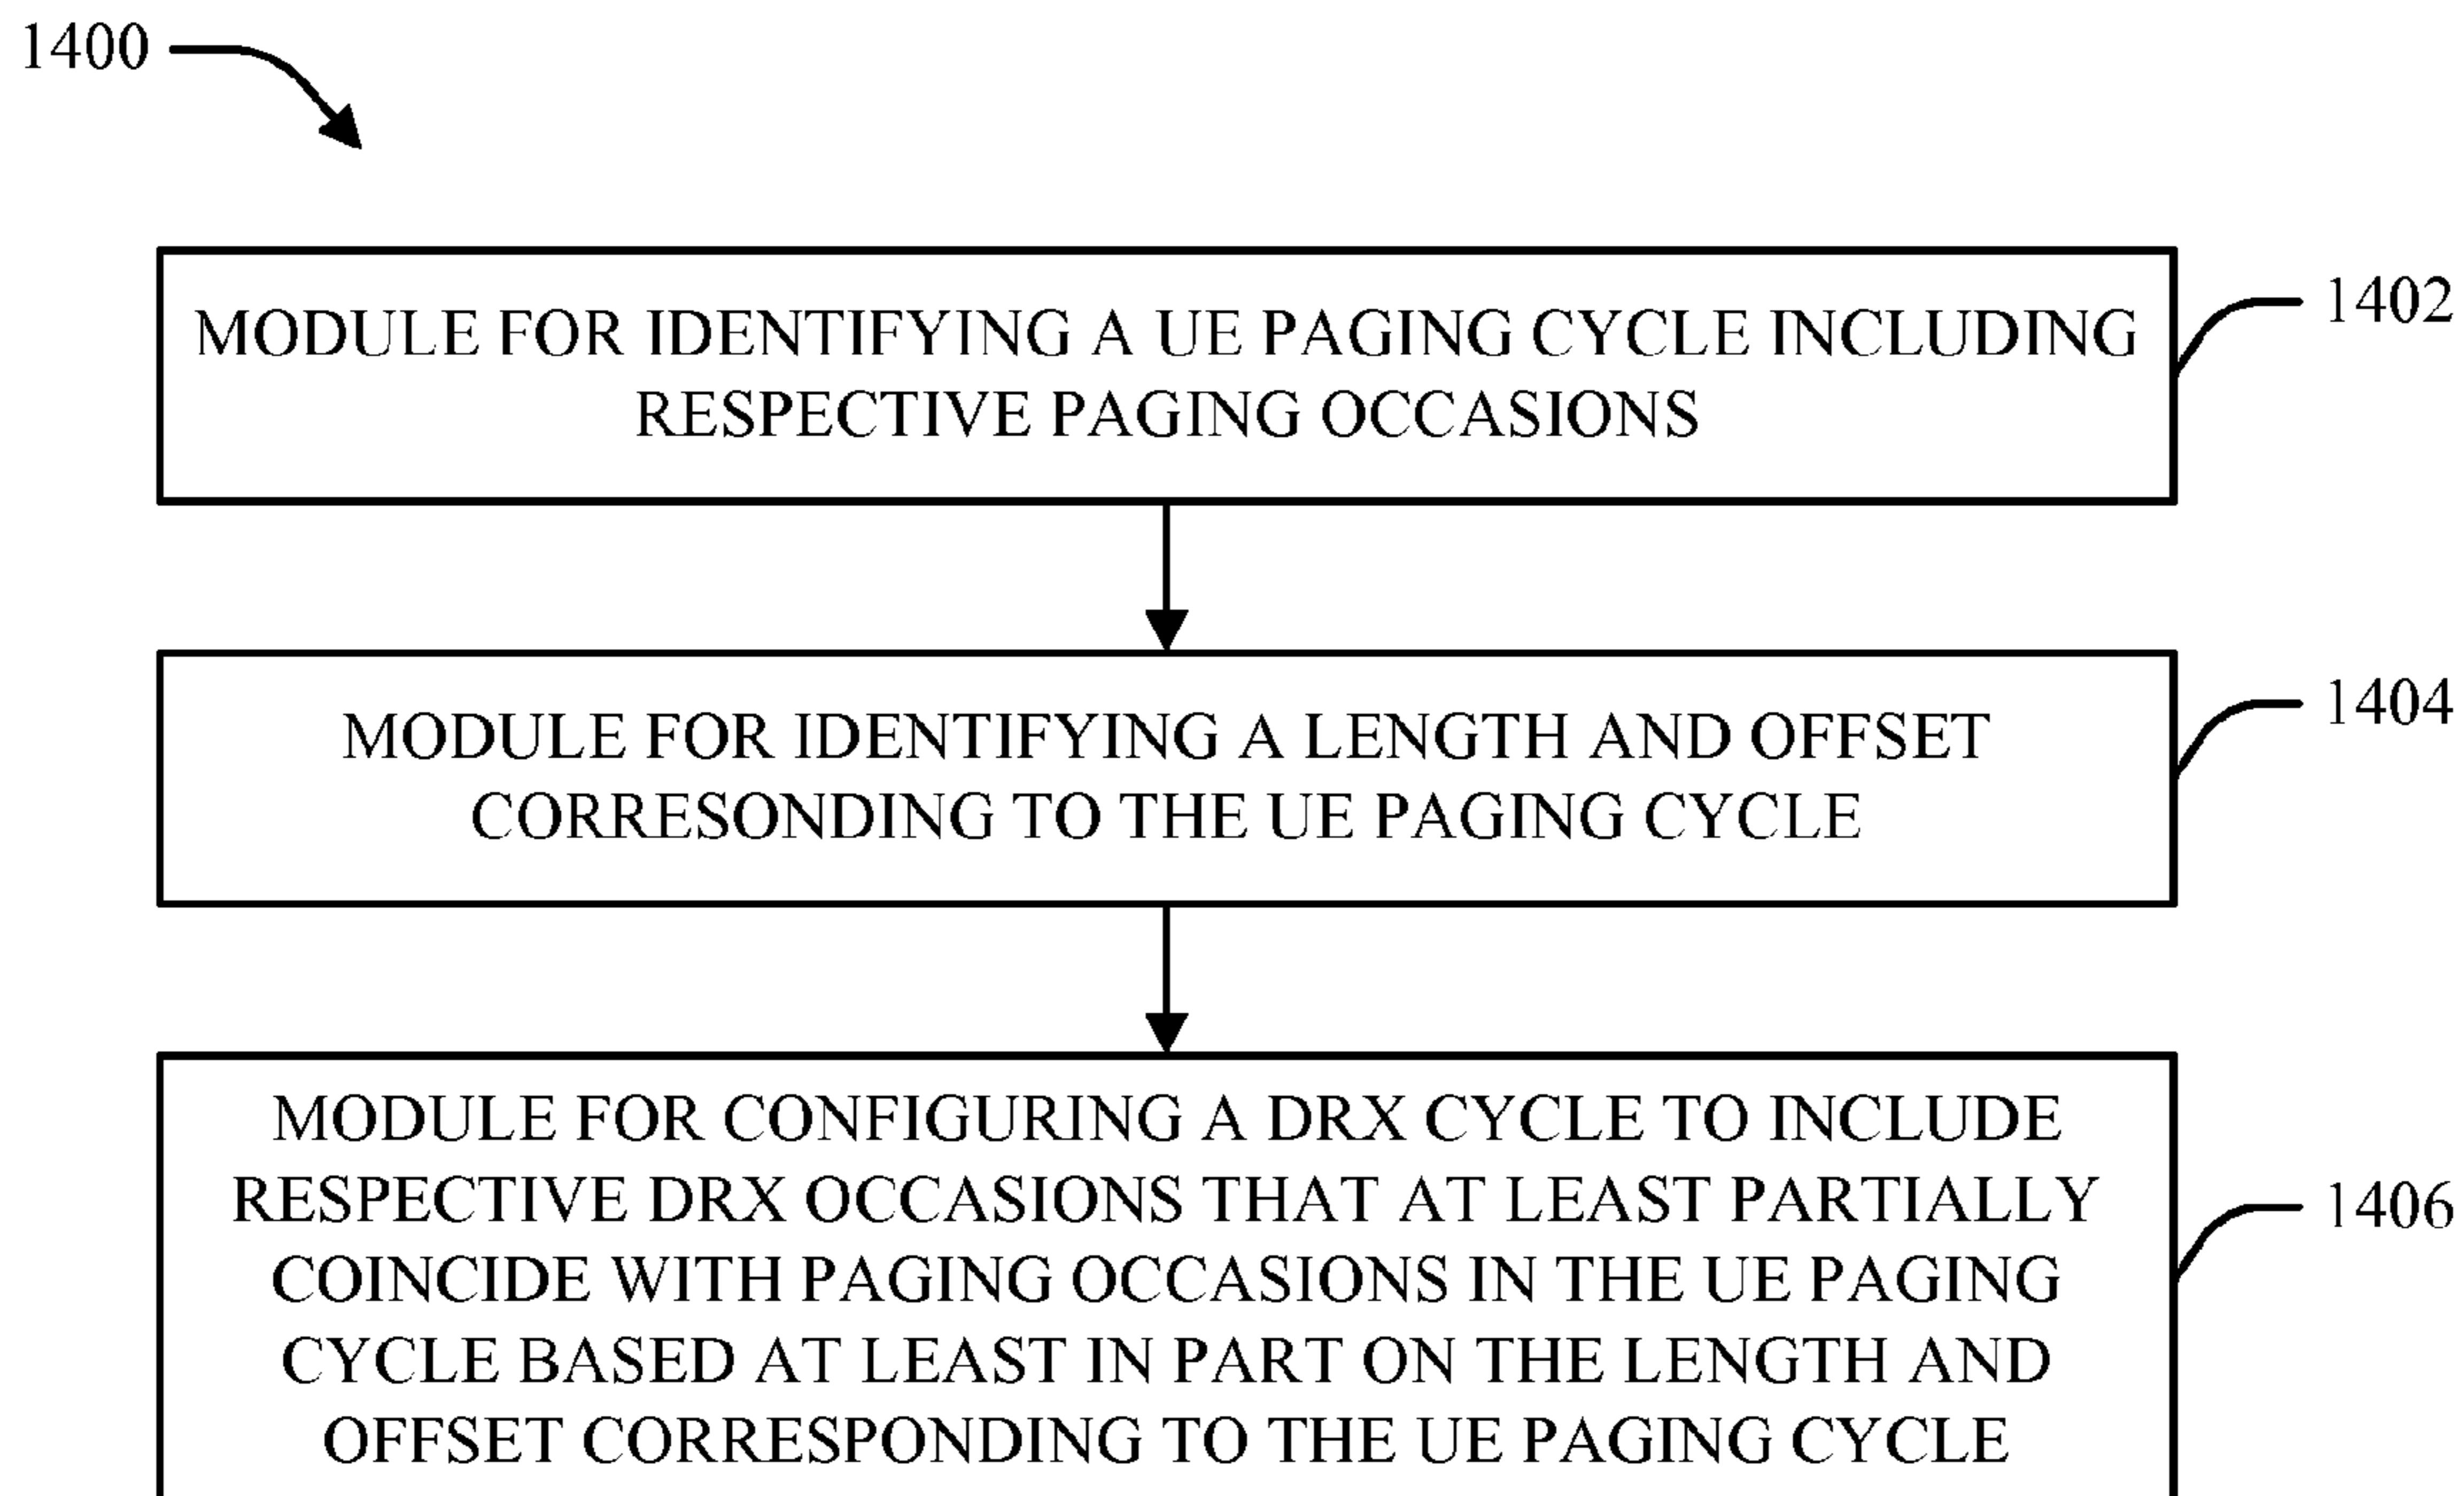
1400

MODULE FOR IDENTIFYING A UE PAGING CYCLE INCLUDING RESPECTIVE PAGING OCCASIONS

1402

MODULE FOR IDENTIFYING A LENGTH AND OFFSET CORRESPONDING TO THE UE PAGING CYCLE

1404

MODULE FOR CONFIGURING A DRX CYCLE TO INCLUDE RESPECTIVE DRX OCCASIONS THAT AT LEAST PARTIALLY COINCIDE WITH PAGING OCCASIONS IN THE UE PAGING CYCLE BASED AT LEAST IN PART ON THE LENGTH AND OFFSET CORRESPONDING TO THE UE PAGING CYCLE

1406